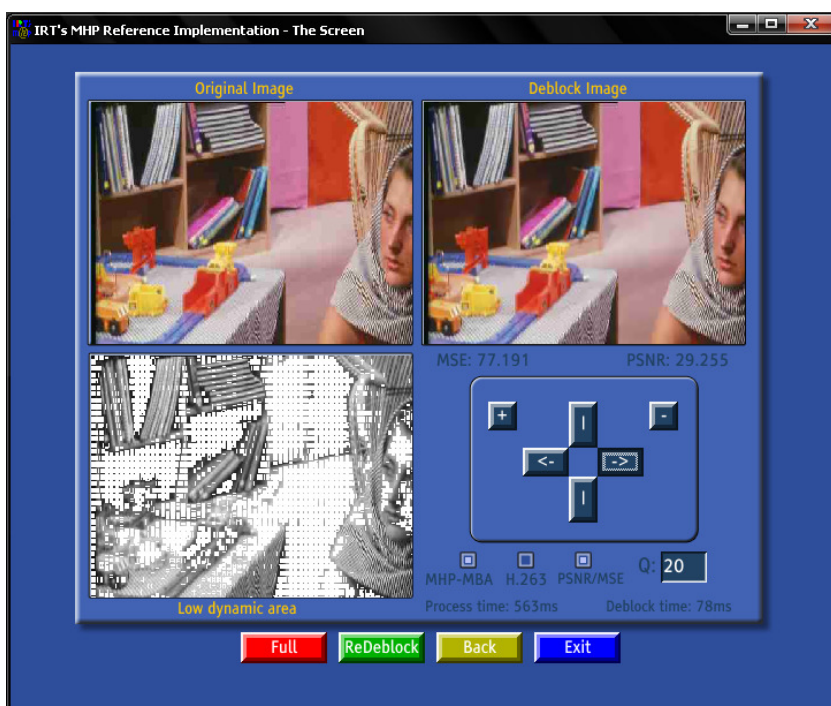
IRT's MHP Reference Implementation - The Screen

Original Image

Deblock Image

MSE: 77.191

PSNR: 29.255

+

-

|

<-

->

|

MHP-MBA

H.263

PSNR/MSE

Q: 20

Low dynamic area

Process time: 563ms

Deblock time: 78ms

Full

ReDeblock

Back

Exit